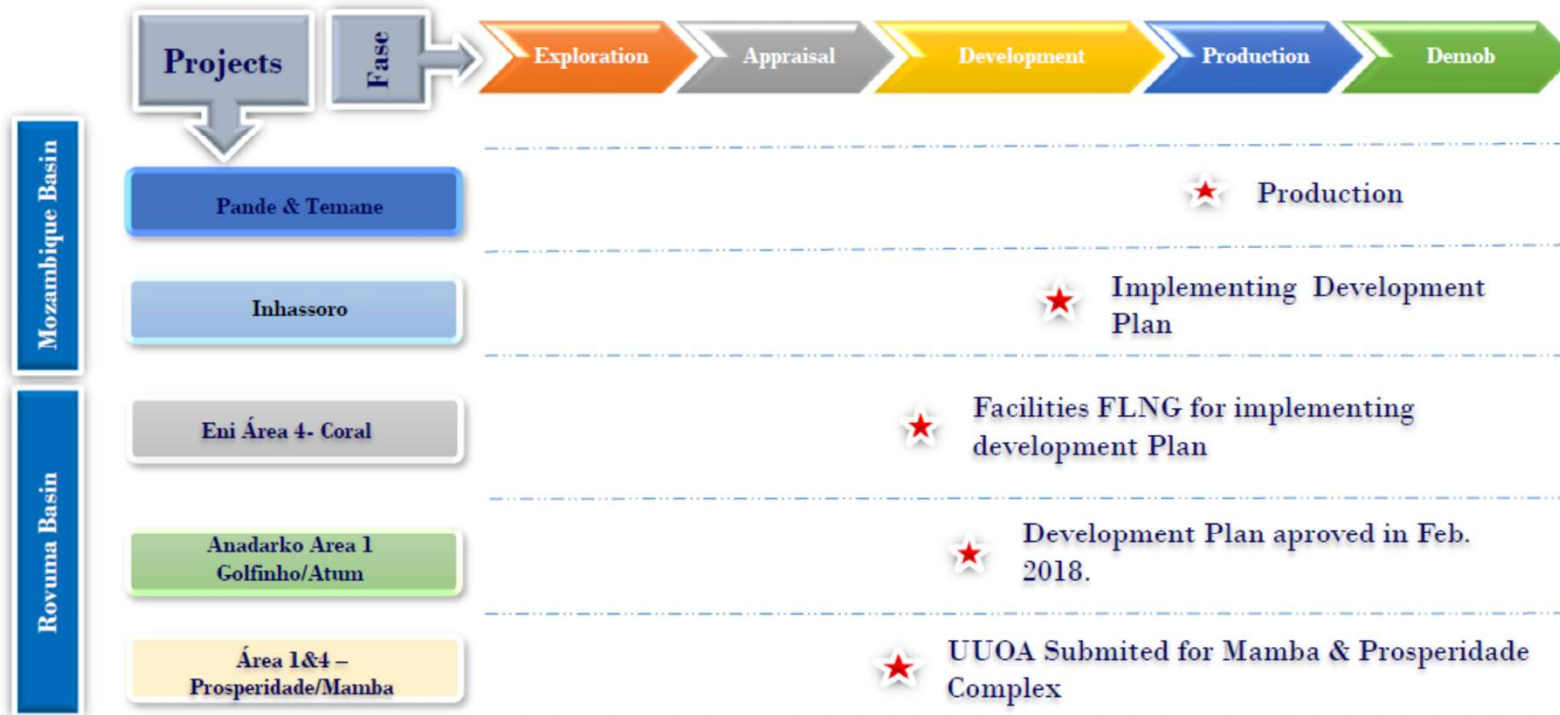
Projects

Fase

Exploration

Appraisal

Development

Production

Demob

Mozambique Basin

Pande & Temane

Production

Inhassoro

Implementing Development Plan

Rovuma Basin

Eni Área 4- Coral

Facilities FLNG for implementing development Plan

Anadarko Area 1 Golfinho/Atum

Development Plan aproved in Feb. 2018.

Área 1&4 – Prosperidade/Mamba

UUOA Submited for Mamba & Prosperidade Complex